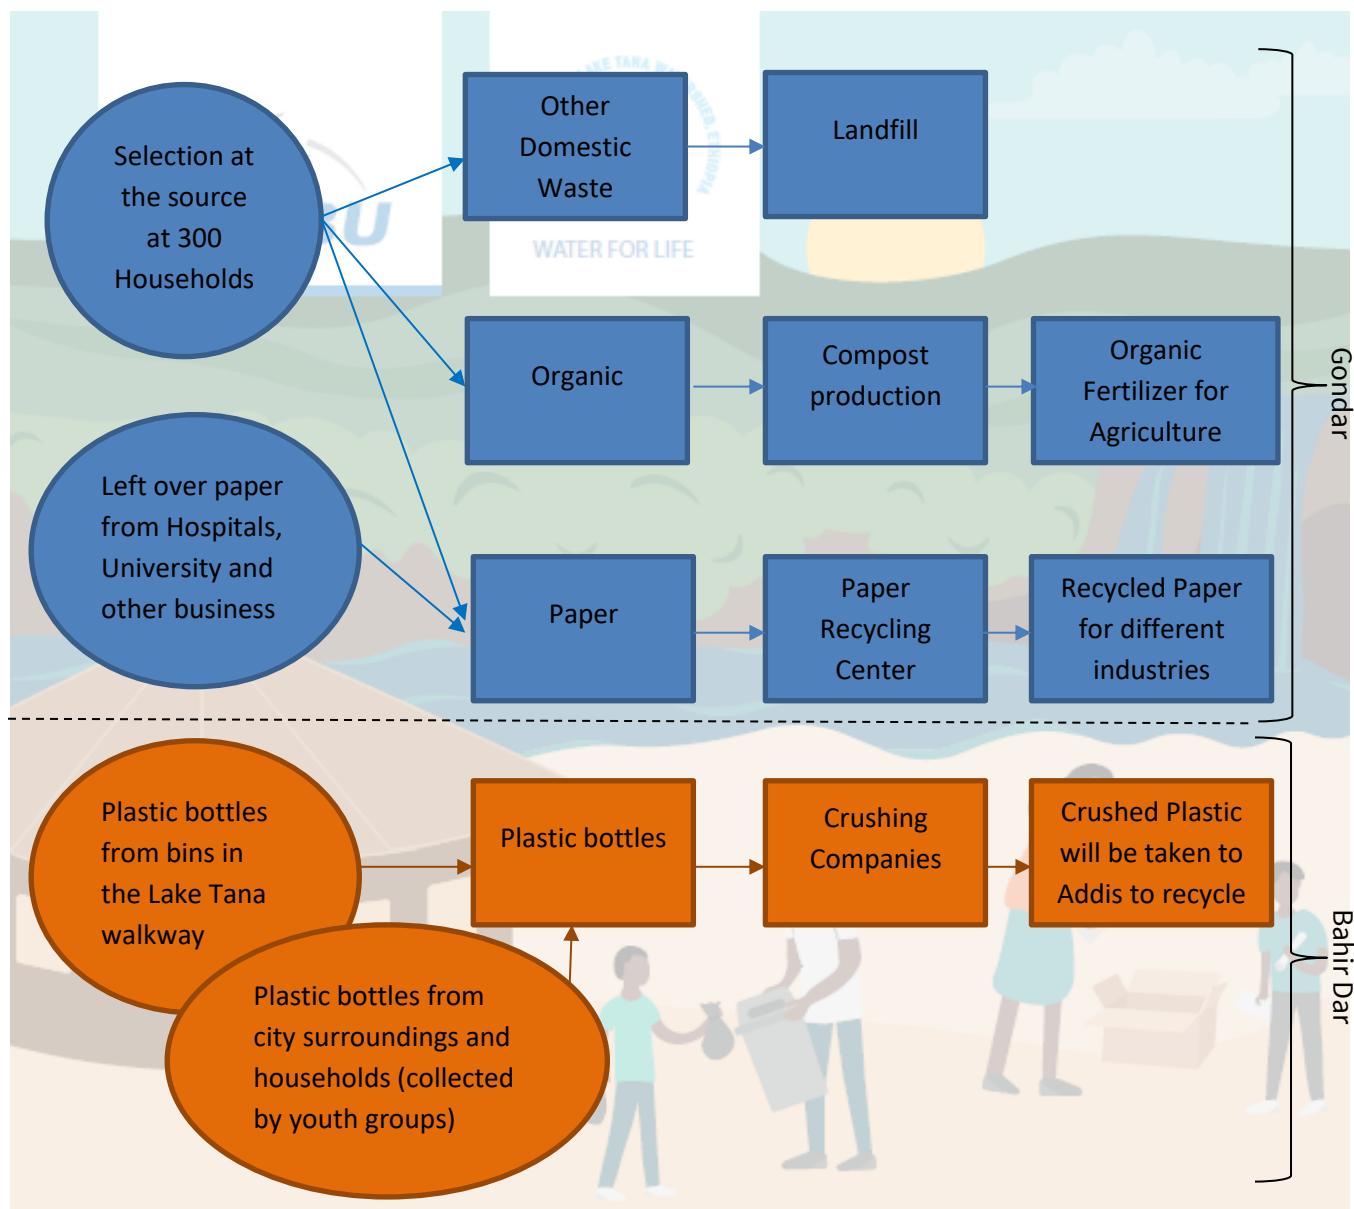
Selection at the source at 300 Households

Other Domestic Waste

Landfill

Organic

Compost production

Organic Fertilizer for Agriculture

Left over paper from Hospitals, University and other business

Paper

Paper Recycling Center

Recycled Paper for different industries

Gondar

Plastic bottles from bins in the Lake Tana walkway

Plastic bottles

Crushing Companies

Crushed Plastic will be taken to Addis to recycle

Plastic bottles from city surroundings and households (collected by youth groups)

Bahir Dar

WATER FOR LIFE